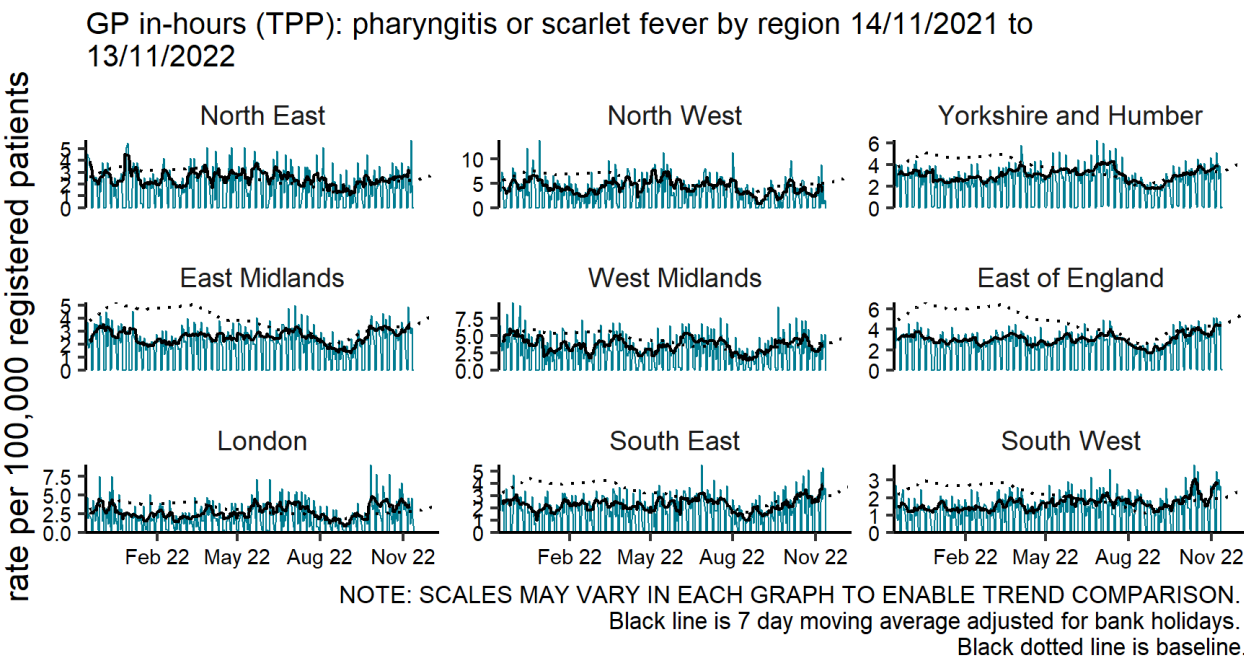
GP in-hours (TPP): pharyngitis or scarlet fever by region 14/11/2021 to 13/11/2022

rate per 100,000 registered patients

North East
5
4
3
2
1
0

North West
10
5
0

Yorkshire and Humber
6
4
2
0

East Midlands
5
4
3
2
1
0

West Midlands
7.5
5.0
2.5
0.0

East of England
6
4
2
0

London
7.5
5.0
2.5
0.0
Feb 22
May 22
Aug 22
Nov 22

South East
5
4
3
2
1
0
Feb 22
May 22
Aug 22
Nov 22

South West
3
2
1
0
Feb 22
May 22
Aug 22
Nov 22

NOTE: SCALES MAY VARY IN EACH GRAPH TO ENABLE TREND COMPARISON.
Black line is 7 day moving average adjusted for bank holidays.
Black dotted line is baseline.